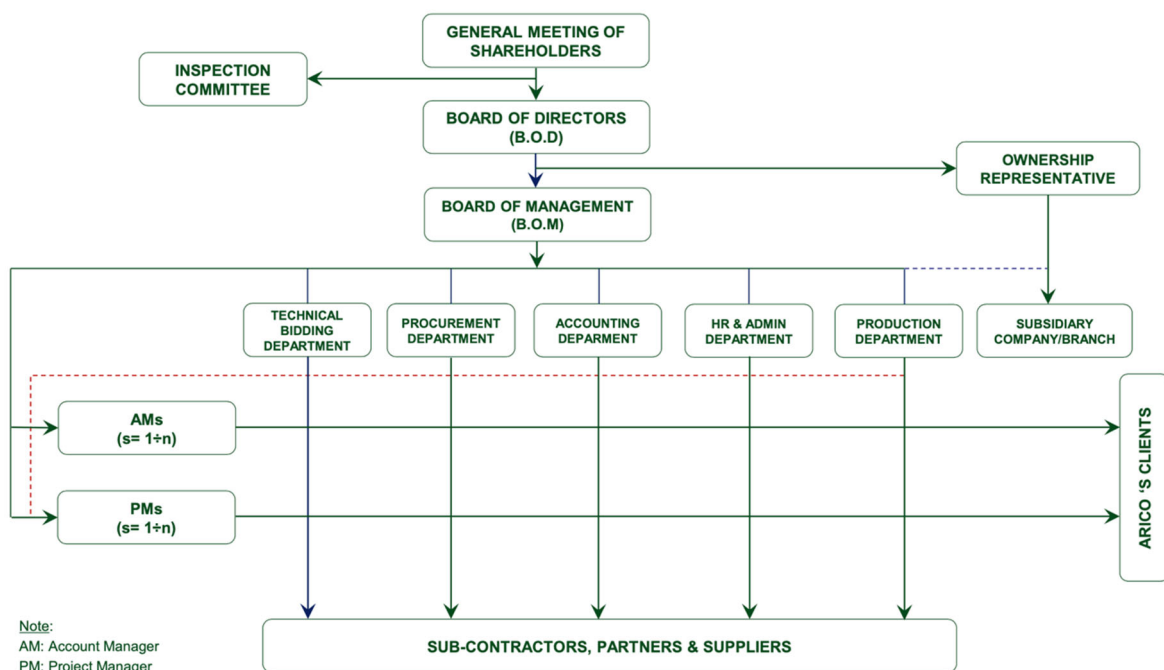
GENERAL MEETING OF SHAREHOLDERS

INSPECTION COMMITTEE

BOARD OF DIRECTORS (B.O.D)

OWNERSHIP REPRESENTATIVE

BOARD OF MANAGEMENT (B.O.M)

TECHNICAL BIDDING DEPARTMENT

PROCUREMENT DEPARTMENT

ACCOUNTING DEPARMENT

HR & ADMIN DEPARTMENT

PRODUCTION DEPARTMENT

SUBSIDIARY COMPANY/BRANCH

AMs (s= 1÷n)

PMs (s= 1÷n)

ARICO 'S CLIENTS

SUB-CONTRACTORS, PARTNERS & SUPPLIERS

Note:
AM: Account Manager
PM: Project Manager